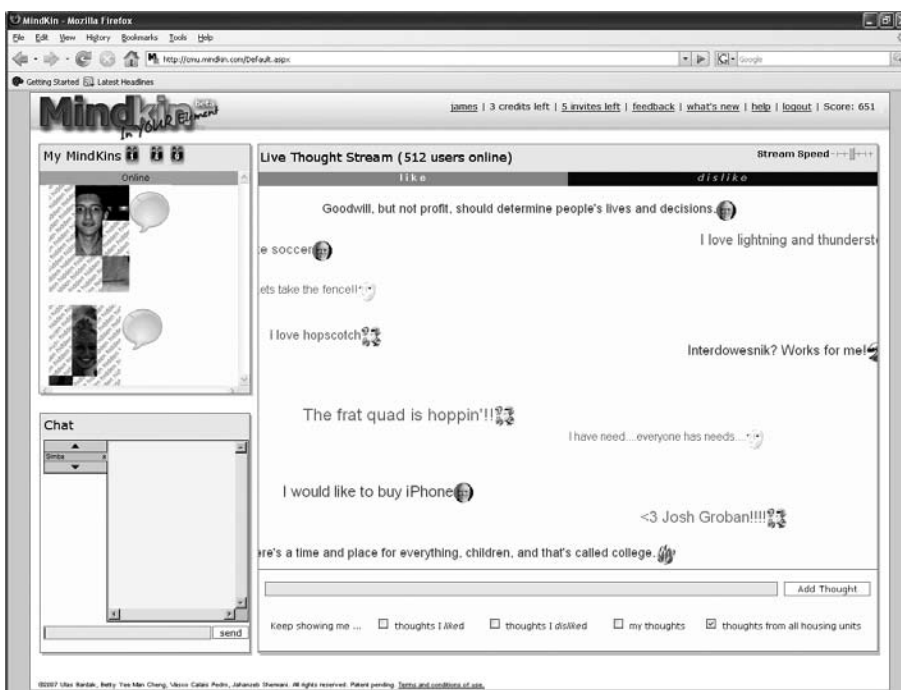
MindKin - Mozilla Firefox

File Edit View History Bookmarks Tools Help

http://cmu.mindkin.com/Default.aspx

Google

Getting Started Latest Headlines

MindKin beta In Your Element

james | 3 credits left | 5 invites left | feedback | what's new | help | logout | Score: 651

My MindKins

Online

Live Thought Stream (512 users online)

Stream Speed

like

dislike

Goodwill, but not profit, should determine people's lives and decisions.

e soccer

I love lightning and thunderst

ets take the fence!!

I love hopscotch

Interdowesnik? Works for me!

The frat quad is hoppin'!!

I have need....everyone has needs...

I would like to buy iPhone

<3 Josh Groban!!!!

re's a time and place for everything, children, and that's called college.

Add Thought

Keep showing me ... thoughts I liked thoughts I disliked my thoughts thoughts from all housing units

Chat

Simba

send

©2007 Ulas Bardak, Betty Yee Man Cheng, Vasco Calais Pedro, Jahanzeb Sherwani. All rights reserved. Patent pending. Terms and conditions of use.